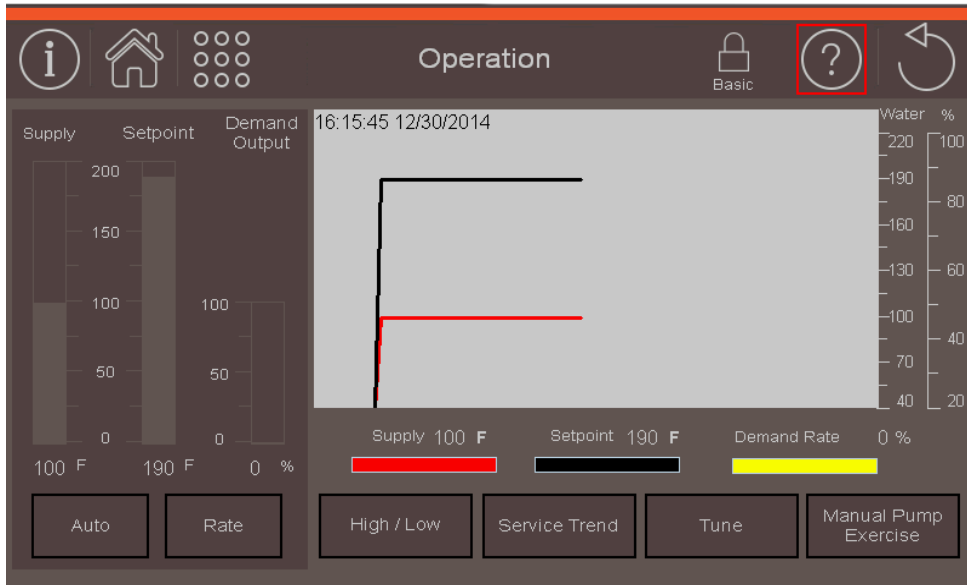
Operation

Basic

Supply Setpoint Demand Output

200
150
100
50
0

100
50
0

100 F 190 F 0 %

16:15:45 12/30/2014

Water %
220
190
160
130
100
70
40

100
80
60
40
20

Supply 100 F Setpoint 190 F Demand Rate 0 %

Auto Rate High / Low Service Trend Tune Manual Pump Exercise